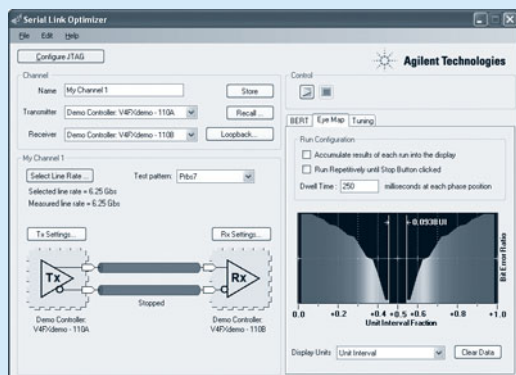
Serial Link Optimizer

File Edit Help

Configure JTAG

Agilent Technologies

Channel

Name My Channel 1 Store

Transmitter Demo Controller: V4FXdemo - 110A Recall...

Receiver Demo Controller: V4FXdemo - 110B Loopback...

My Channel 1

Select Line Rate... Test pattern: Prbs7

Selected line rate = 6.25 Gbs

Measured line rate = 6.25 Gbs

Tx Settings... Rx Settings...

Tx

Rx

Stopped

Demo Controller: V4FXdemo - 110A

Demo Controller: V4FXdemo - 110B

Control

BERT Eye Map Tuning

Run Configuration

Accumulate results of each run into the display

Run Repetitively until Stop Button clicked

Dwell Time: 250 milliseconds at each phase position

0.0938 UI

Bit Error Ratio

0.0 +0.2 +0.4 +0.5 +0.6 +0.8 +1.0

Unit Interval Fraction

Display Units Unit Interval Clear Data